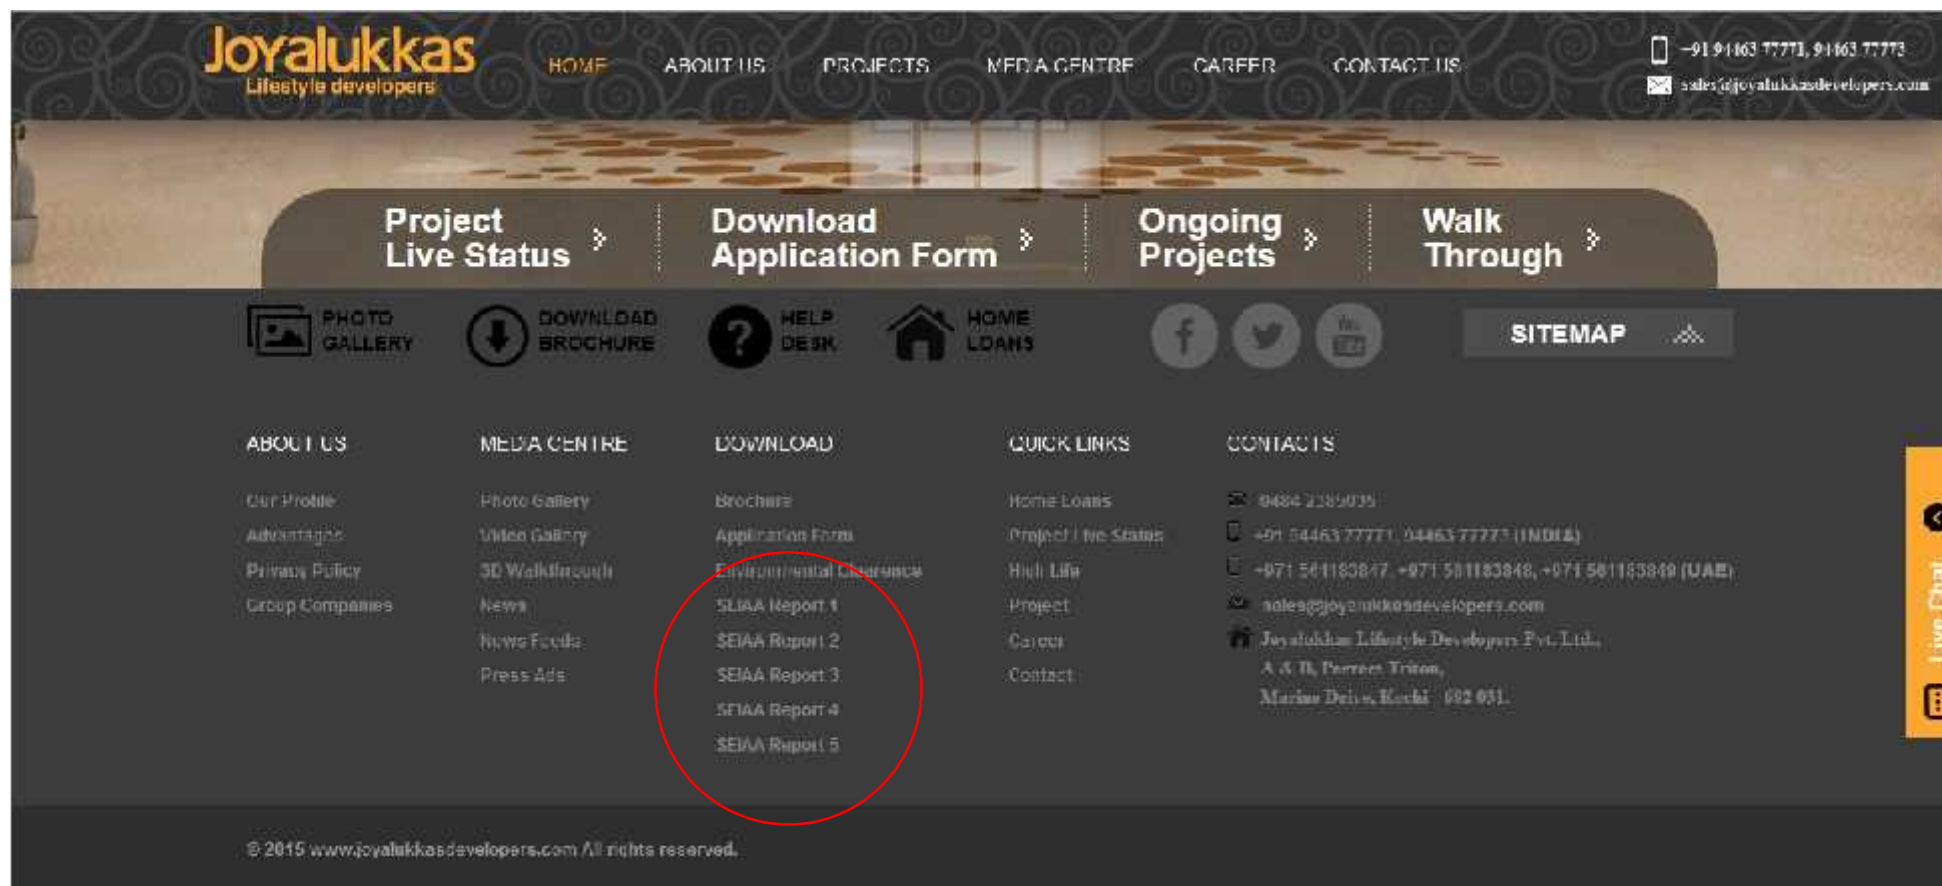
Joyalukkas
Lifestyle developers

HOME ABOUT US PROJECTS MEDIA CENTRE CAREER CONTACT US

+91 94463 77771, 94463 77773
sales@joyalukkasdevelopers.com

Project Live Status
Download Application Form
Ongoing Projects
Walk Through

PHOTO GALLERY
DOWNLOAD BROCHURE
HELP DESK
HOME LOANS

SITEMAP

ABOUT US
Our Profile
Advantages
Privacy Policy
Group Companies

MEDIA CENTRE
Photo Gallery
Video Gallery
3D Walkthrough
News
News Feeds
Press Ads

DOWNLOAD
Brochure
Application Form
Environmental Clearance
SEIAA Report 1
SEIAA Report 2
SEIAA Report 3
SEIAA Report 4
SEIAA Report 5

QUICK LINKS
Home Loans
Project Live Status
High Life
Project
Career
Contact

CONTACTS
0484 2385035
+91 94463 77771, 94463 77773 (INDIA)
+971 561183847, +971 561183848, +971 561183849 (UAE)
sales@joyalukkasdevelopers.com
Joyalukkas Lifestyle Developers Pvt. Ltd.,
A & B, Peerees Triton,
Marine Drive, Kochi - 682 031.

Live Chat

© 2015 www.joyalukkasdevelopers.com All rights reserved.